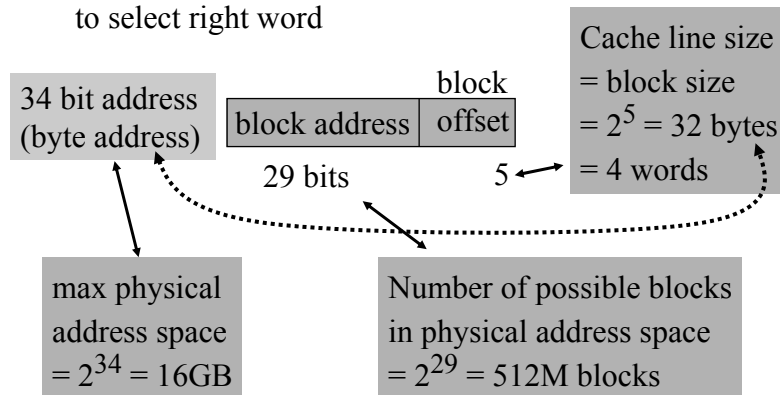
to select right word

34 bit address (byte address)

| block address | block offset |
|---|---|

29 bits

5

Cache line size = block size = $2^5$ = 32 bytes = 4 words

max physical address space = $2^{34}$ = 16GB

Number of possible blocks in physical address space = $2^{29}$ = 512M blocks